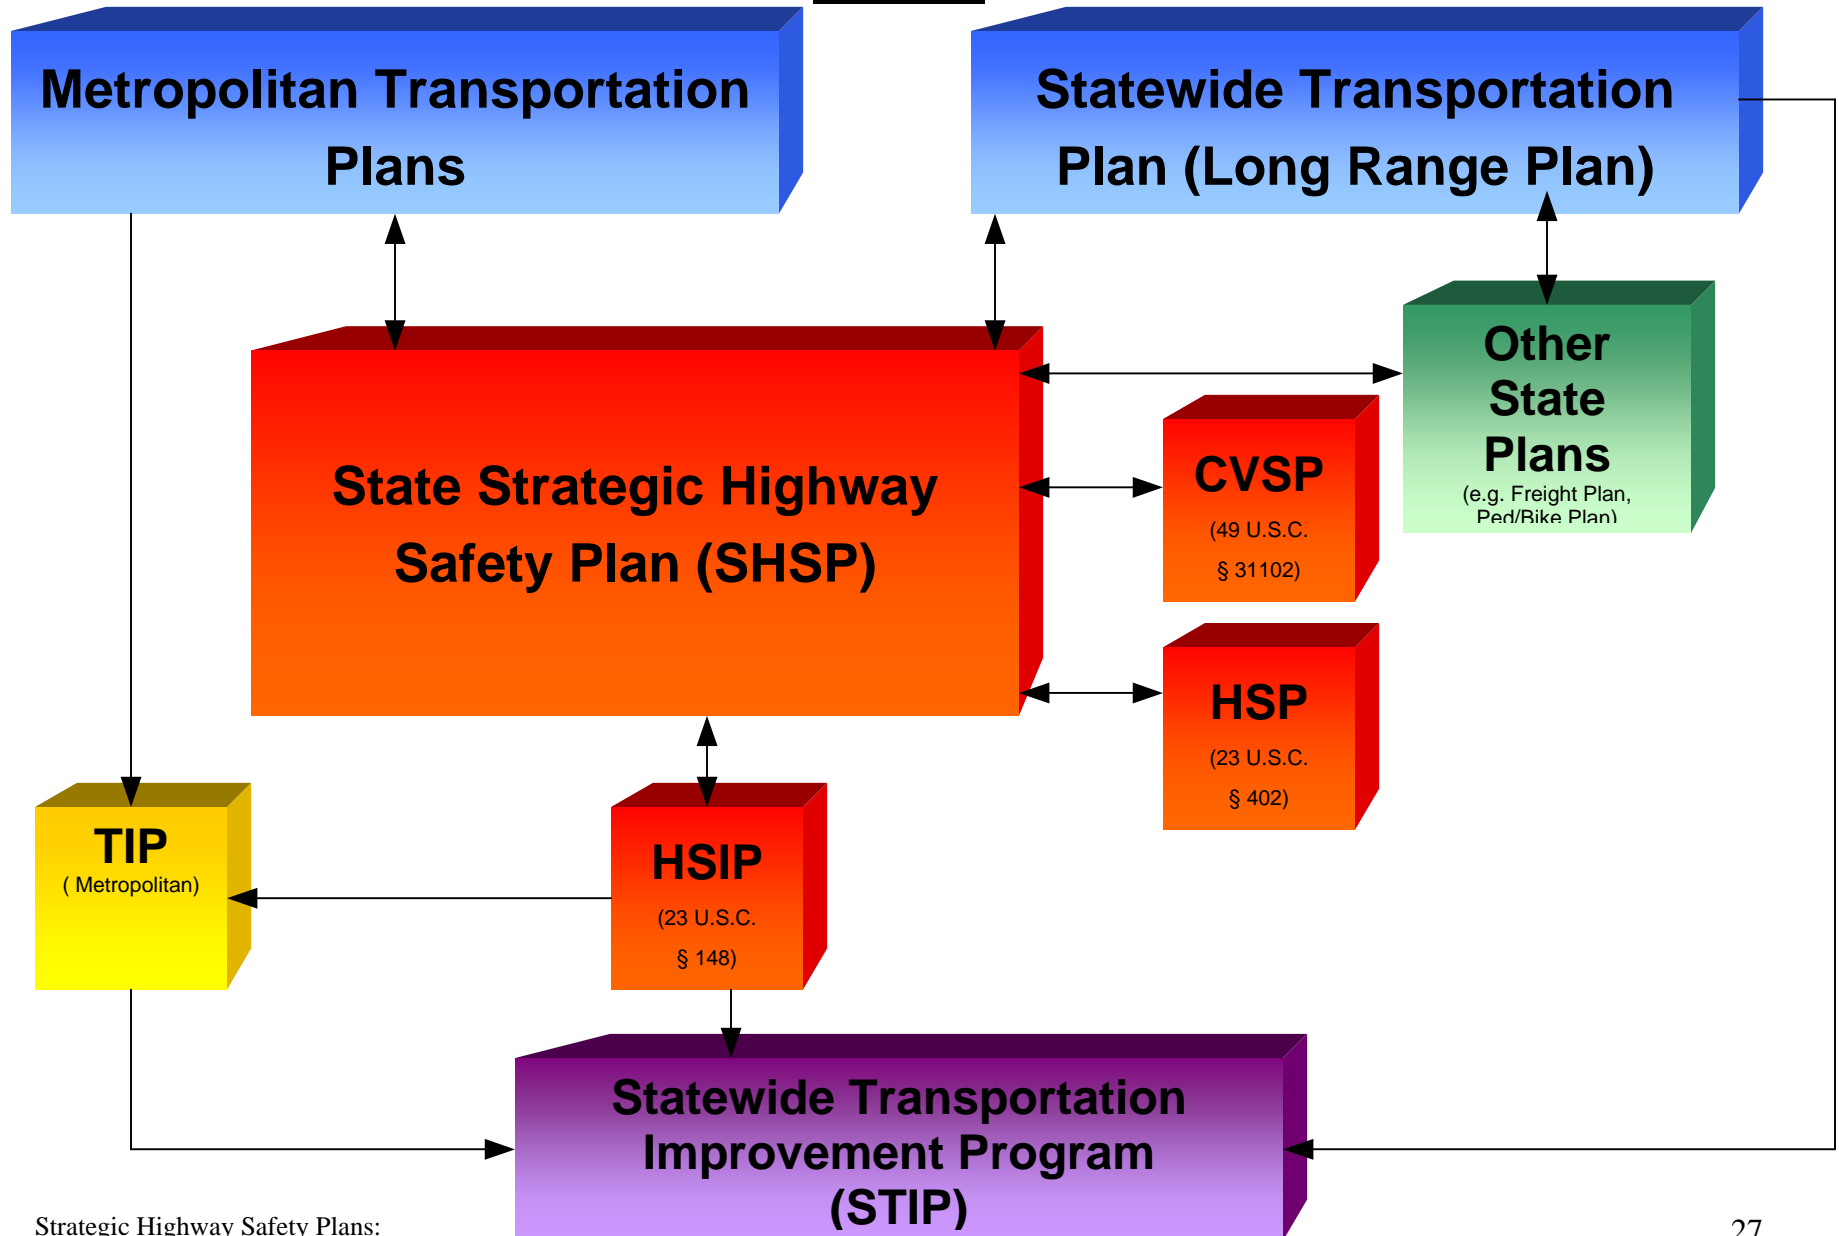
Metropolitan Transportation Plans

Statewide Transportation Plan (Long Range Plan)

Other State Plans
(e.g. Freight Plan, Ped/Bike Plan)

State Strategic Highway Safety Plan (SHSP)

CVSP
(49 U.S.C. § 31102)

HSP
(23 U.S.C. § 402)

TIP
( Metropolitan)

HSIP
(23 U.S.C. § 148)

Statewide Transportation Improvement Program (STIP)

Strategic Highway Safety Plans:

27